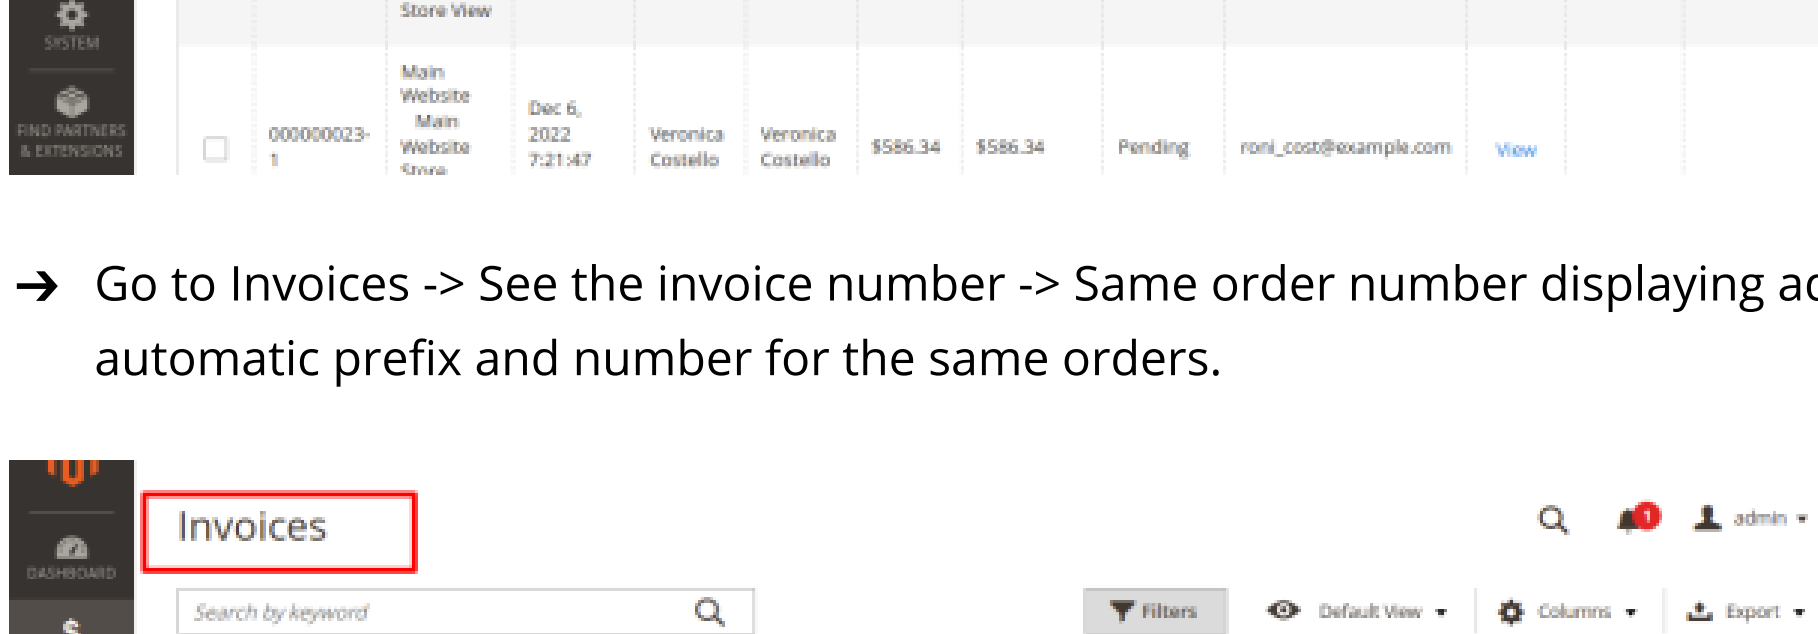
SYSTEM

FIND PARTNERS & EXTENSIONS

Store View

| | 000000023-1 | Main Website Main Website Store | Dec 6, 2022 7:21:47 | Veronica Costello | Veronica Costello | $586.34 | $586.34 | Pending | roni_cost@example.com | View |

→ Go to Invoices -> See the invoice number -> Same order number displaying ac automatic prefix and number for the same orders.

DASHBOARD

Invoices

admin

Search by keyword

Filters

Default View

Columns

Export